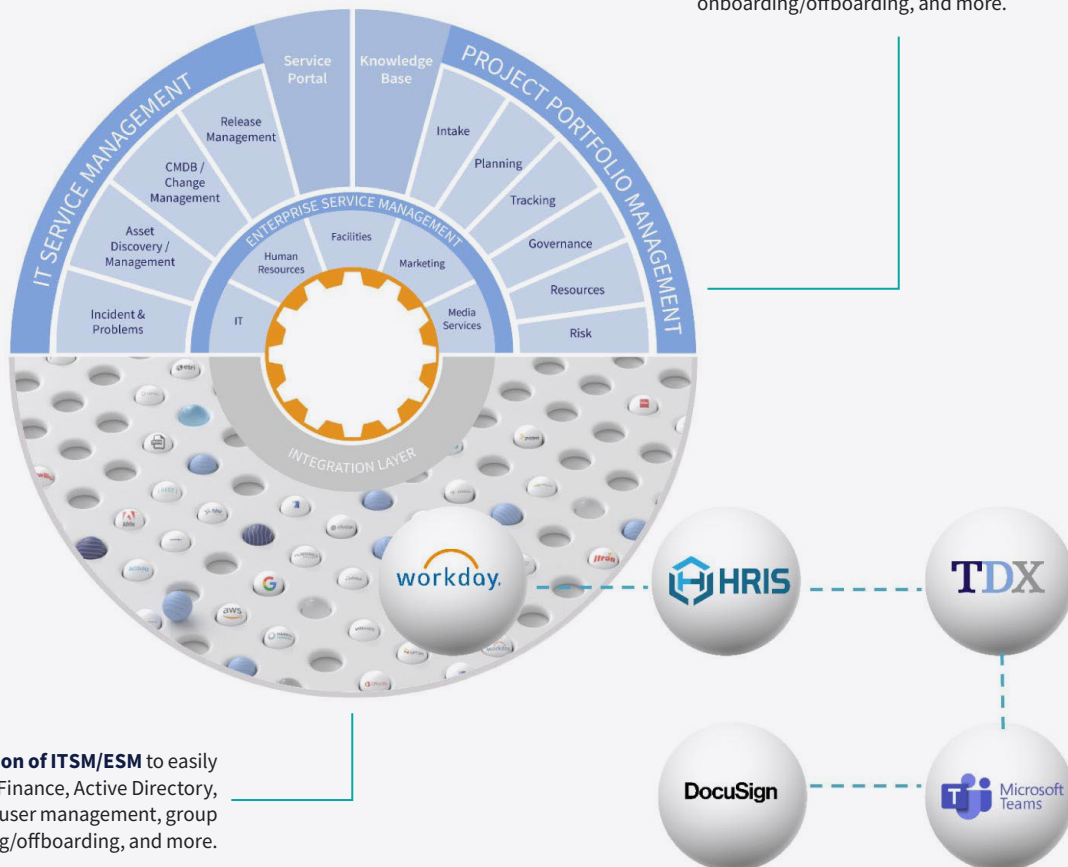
onboarding/offboarding, and more.

IT SERVICE MANAGEMENT

Service Portal

Knowledge Base

PROJECT PORTFOLIO MANAGEMENT

Release Management

CMDB / Change Management

Asset Discovery / Management

Incident & Problems

Intake

Planning

Tracking

Governance

Resources

Risk

ENTERPRISE SERVICE MANAGEMENT

Facilities

Human Resources

Marketing

IT

Media Services

INTEGRATION LAYER

workday.

HRIS

TDX

aws

G

DocuSign

Microsoft Teams

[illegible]on of ITSM/ESM to easily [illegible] Finance, Active Directory, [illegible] user management, group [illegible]g/offboarding, and more.